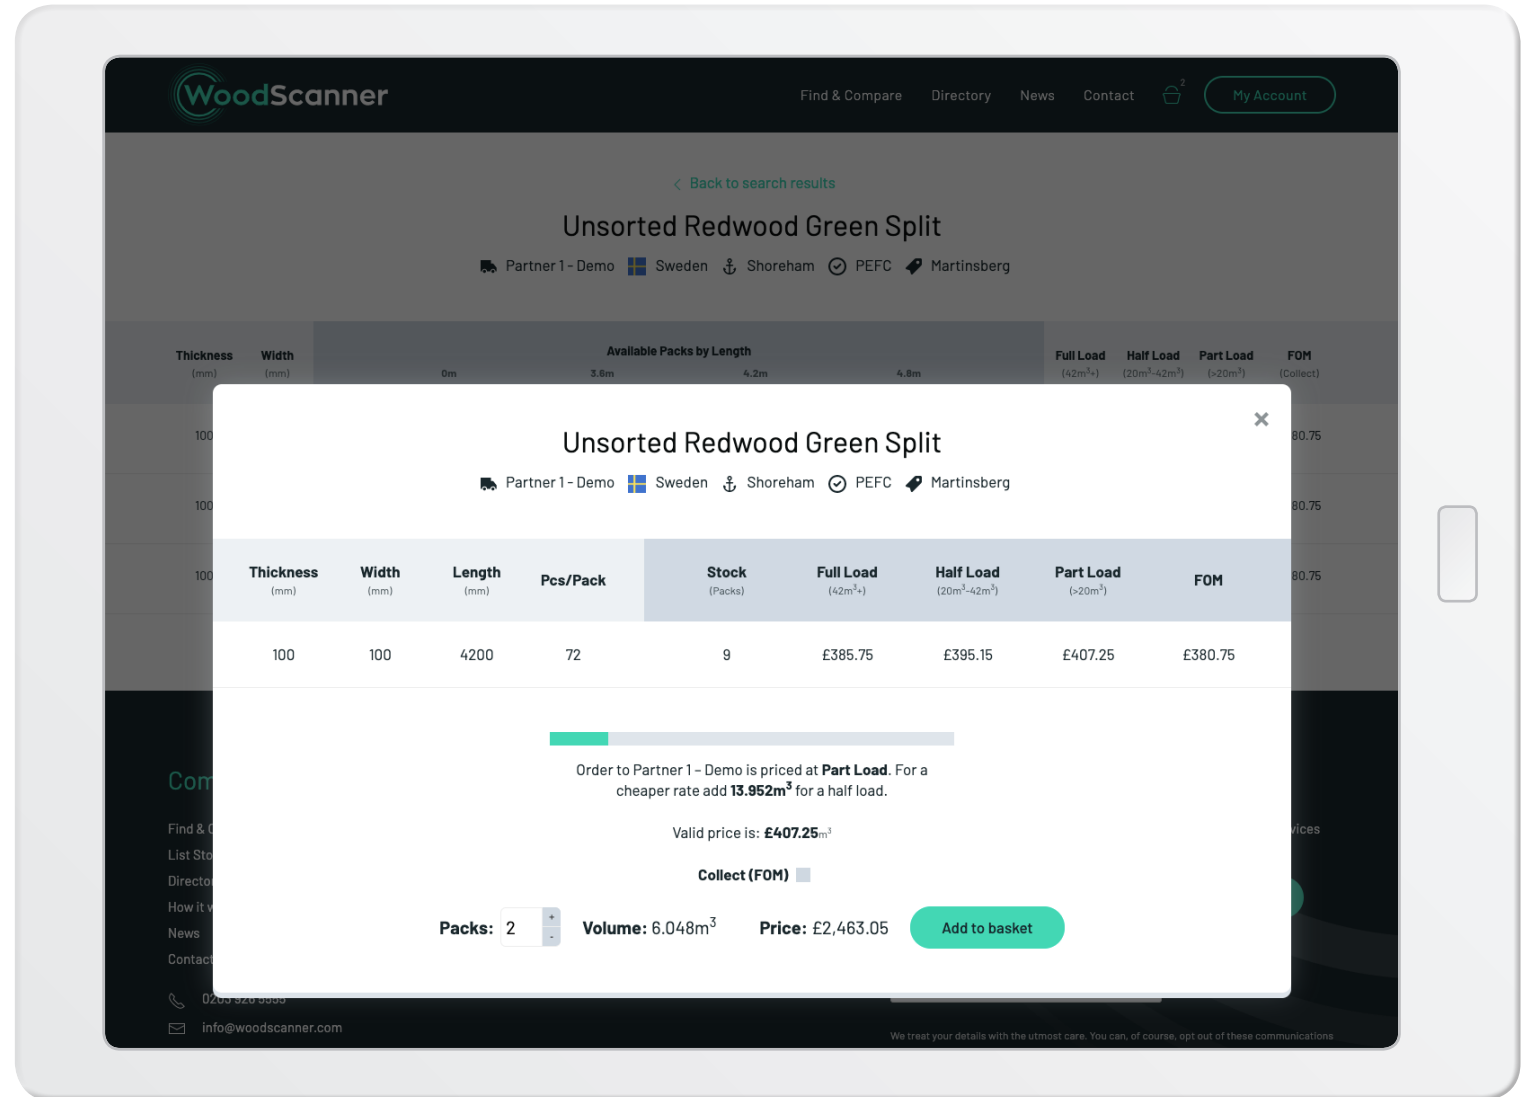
WoodScanner

Find & Compare Directory News Contact 2 My Account

< Back to search results

Unsorted Redwood Green Split

Partner 1 - Demo Sweden Shoreham PEFC Martinsberg

Thickness (mm) Width (mm) Available Packs by Length 0m 3.6m 4.2m 4.8m Full Load (42m³+) Half Load (20m³-42m³) Part Load (>20m³) FOM (Collect)

100 80.75
100 80.75
100 80.75

×

Unsorted Redwood Green Split

Partner 1 - Demo Sweden Shoreham PEFC Martinsberg

| Thickness (mm) | Width (mm) | Length (mm) | Pcs/Pack | Stock (Packs) | Full Load (42m³+) | Half Load (20m³-42m³) | Part Load (>20m³) | FOM |
|---|---|---|---|---|---|---|---|---|
| 100 | 100 | 4200 | 72 | 9 | £385.75 | £395.15 | £407.25 | £380.75 |

Order to Partner 1 - Demo is priced at **Part Load**. For a cheaper rate add **13.952m³** for a half load.

Valid price is: **£407.25**m³

**Collect (FOM)**

**Packs:** 2 + -  **Volume:** 6.048m³  **Price:** £2,463.05  Add to basket

Com
Find & C
List Sto
Directo
How it w
News
Contact
0203 926 5555
info@woodscanner.com

vices

We treat your details with the utmost care. You can, of course, opt out of these communications